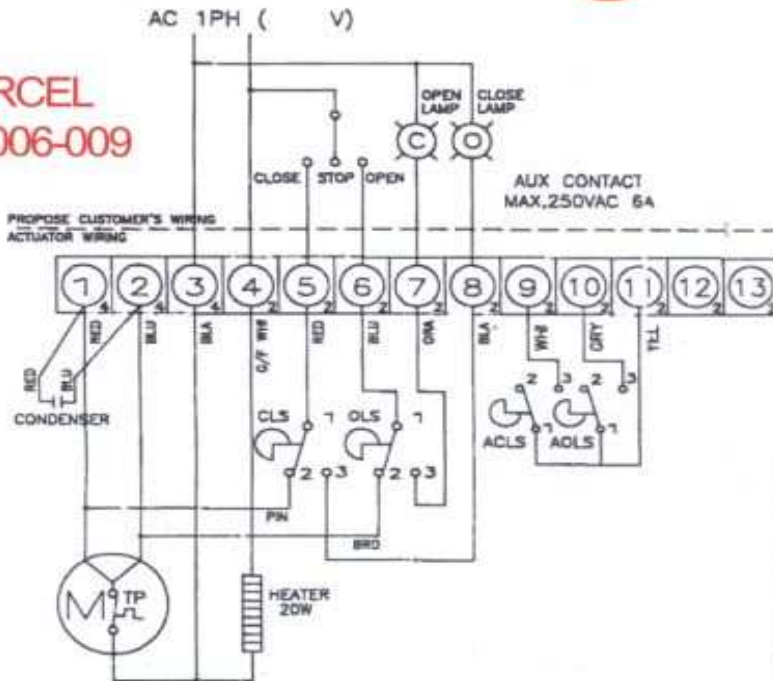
AC 1PH ( V)

RCEL
006-009

OPEN LAMP
CLOSE LAMP

CLOSE STOP OPEN

AUX CONTACT
MAX.250VAC 6A

PROPOSE CUSTOMER'S WIRING
ACTUATOR WIRING

1 2 3 4 5 6 7 8 9 10 11 12 13

RED BLU BLA G/Y WHI RED BLU ORA BLA WHI GRY YEL

RED BLU
CONDENSER

CLS 1 2 3
OLS 1 2 3

ACLS AOLS
2 3 2 3
1 1

PIN
BRO

M TP

HEATER 20W